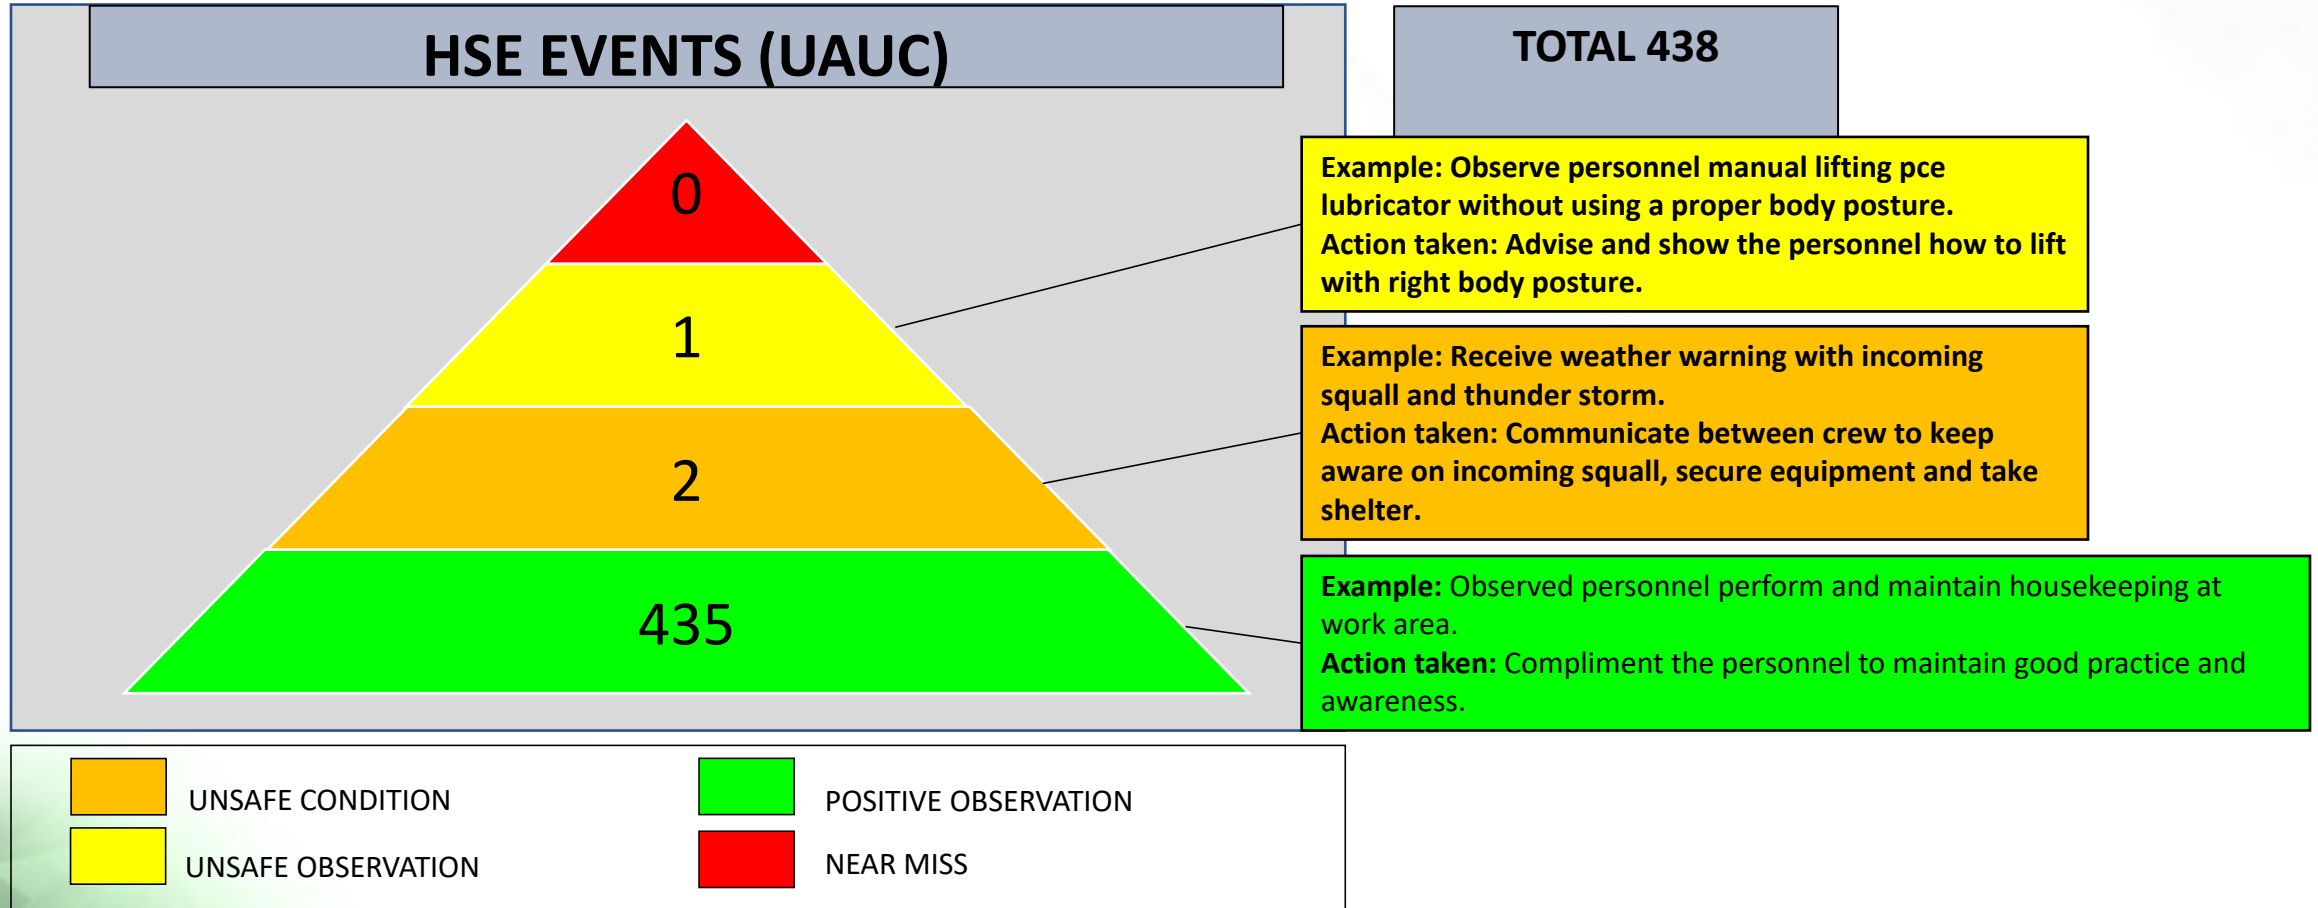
HSE EVENTS (UAUC)

TOTAL 438

0

1

2

435

Example: Observe personnel manual lifting pce lubricator without using a proper body posture.
Action taken: Advise and show the personnel how to lift with right body posture.

Example: Receive weather warning with incoming squall and thunder storm.
Action taken: Communicate between crew to keep aware on incoming squall, secure equipment and take shelter.

Example: Observed personnel perform and maintain housekeeping at work area.
Action taken: Compliment the personnel to maintain good practice and awareness.

UNSAFE CONDITION

UNSAFE OBSERVATION

POSITIVE OBSERVATION

NEAR MISS